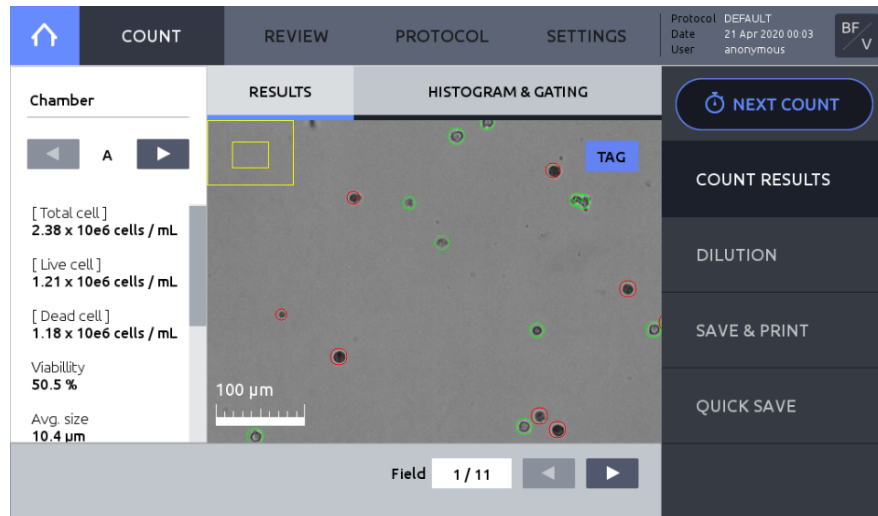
COUNT REVIEW PROTOCOL SETTINGS

Protocol DEFAULT
Date 21 Apr 2020 00:03
User anonymous

BF/V

Chamber

A

[ Total cell ]
2.38 x 10e6 cells / mL

[ Live cell ]
1.21 x 10e6 cells / mL

[ Dead cell ]
1.18 x 10e6 cells / mL

Viability
50.5 %

Avg. size
10.4 µm

RESULTS

HISTOGRAM & GATING

TAG

100 µm

Field 1 / 11

NEXT COUNT

COUNT RESULTS

DILUTION

SAVE & PRINT

QUICK SAVE